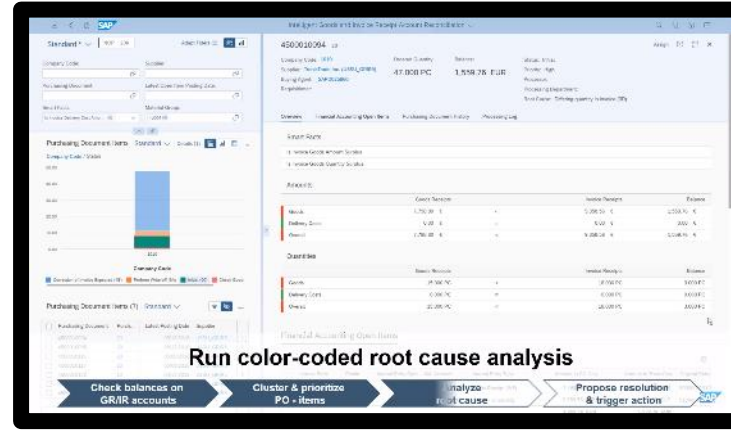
SAP

Intelligent Goods and Invoice Receipt Account Reconciliation

Standard

Adapt Filters

Company Code

Supplier

Purchasing Document

Latest Goods Receipt Posting Date

Purchasing Document Items Standard

4500010094

47.000 PC

1,559.28 EUR

Overview

Financial Accounting Open Items

Purchasing Document History

Processing Log

Root Cause

Amounts

Goods

Delivery Costs

Overall

Quantities

Goods

Delivery Costs

Overall

Company Code

Purchasing Document Items (7) Standard

Financial Accounting Open Items

Run color-coded root cause analysis

Check balances on GR/IR accounts

Cluster & prioritize PO - items

Analyze root cause

Propose resolution & trigger action

SAP